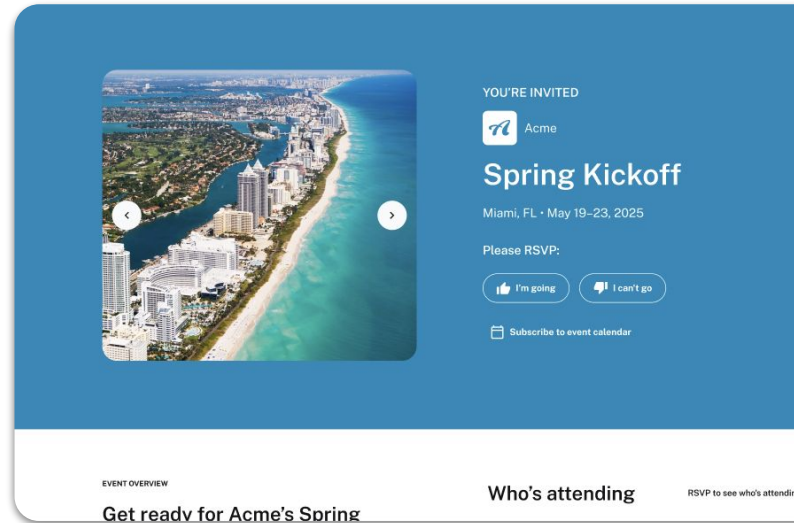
YOU'RE INVITED

Acme

Spring Kickoff

Miami, FL • May 19–23, 2025

Please RSVP:

I'm going

I can't go

Subscribe to event calendar

EVENT OVERVIEW

Get ready for Acme's Spring

Who's attending

RSVP to see who's attendin